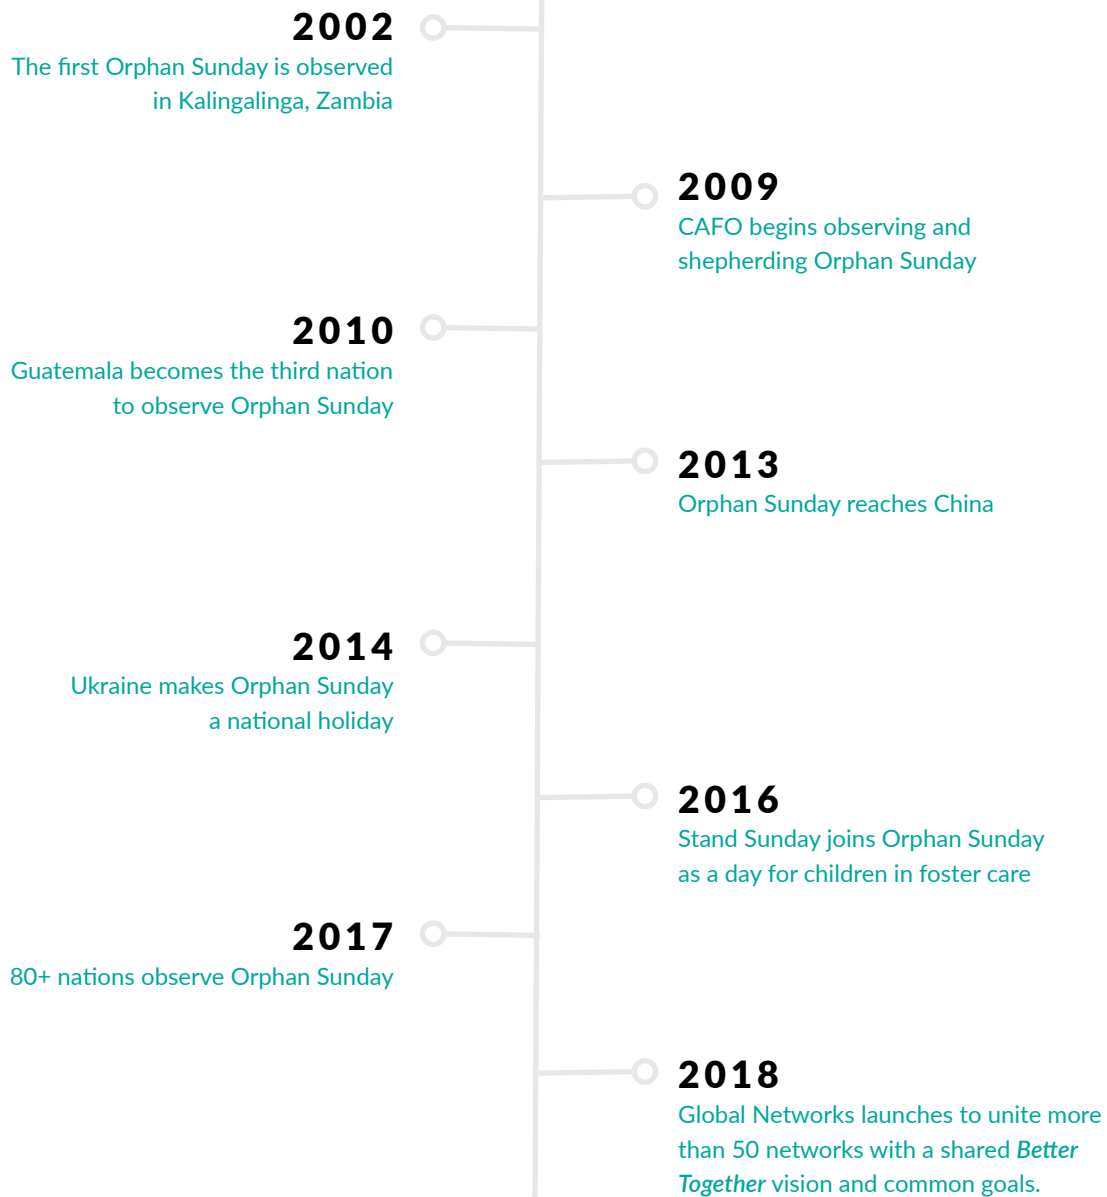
2002
The first Orphan Sunday is observed in Kalingalinga, Zambia

2009
CAFO begins observing and shepherding Orphan Sunday

2010
Guatemala becomes the third nation to observe Orphan Sunday

2013
Orphan Sunday reaches China

2014
Ukraine makes Orphan Sunday a national holiday

2016
Stand Sunday joins Orphan Sunday as a day for children in foster care

2017
80+ nations observe Orphan Sunday

2018
Global Networks launches to unite more than 50 networks with a shared *Better Together* vision and common goals.